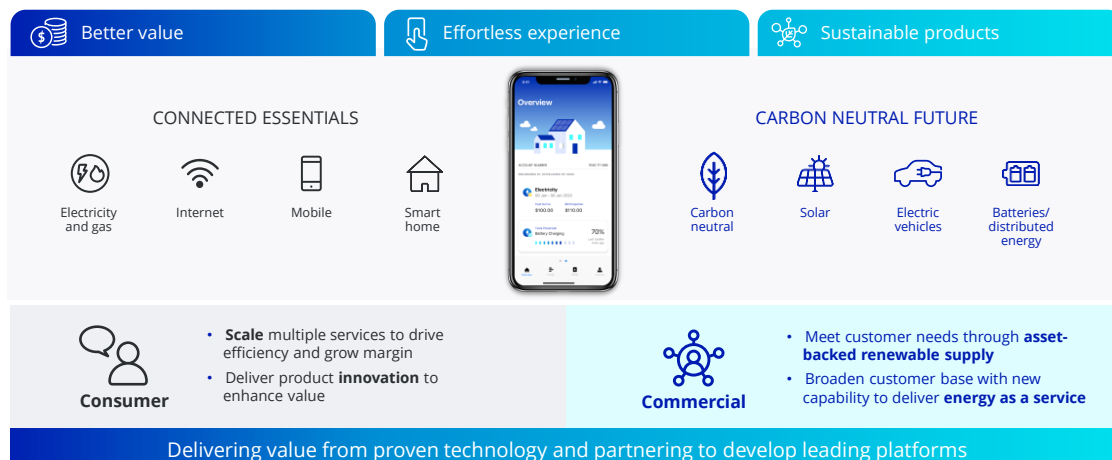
Better value

Effortless experience

Sustainable products

CONNECTED ESSENTIALS

Electricity and gas

Internet

Mobile

Smart home

Overview

Electricity

$100.00

$110.00

Battery Charging

70%

CARBON NEUTRAL FUTURE

Carbon neutral

Solar

Electric vehicles

Batteries/ distributed energy

Consumer

• **Scale** multiple services to drive efficiency and grow margin

• Deliver product **innovation** to enhance value

Commercial

• Meet customer needs through **asset-backed renewable supply**

• Broaden customer base with new capability to deliver **energy as a service**

Delivering value from proven technology and partnering to develop leading platforms